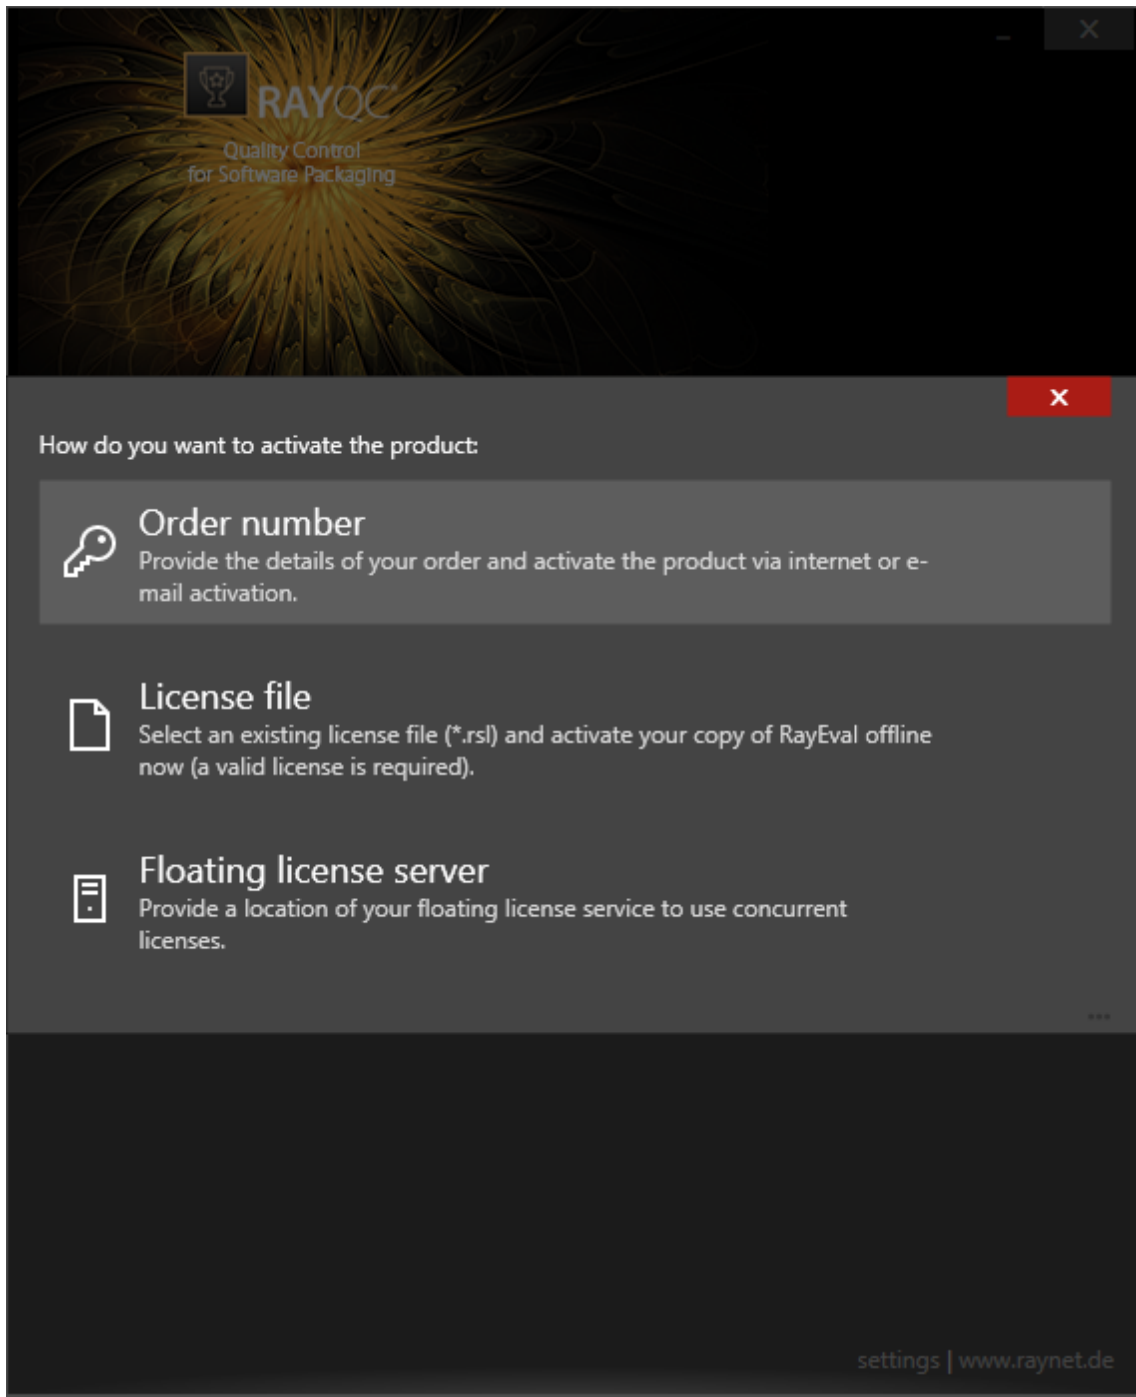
RAYQC
Quality Control
for Software Packaging

How do you want to activate the product:

Order number
Provide the details of your order and activate the product via internet or e-mail activation.

License file
Select an existing license file (*.rsl) and activate your copy of RayEval offline now (a valid license is required).

Floating license server
Provide a location of your floating license service to use concurrent licenses.

settings | www.raynet.de